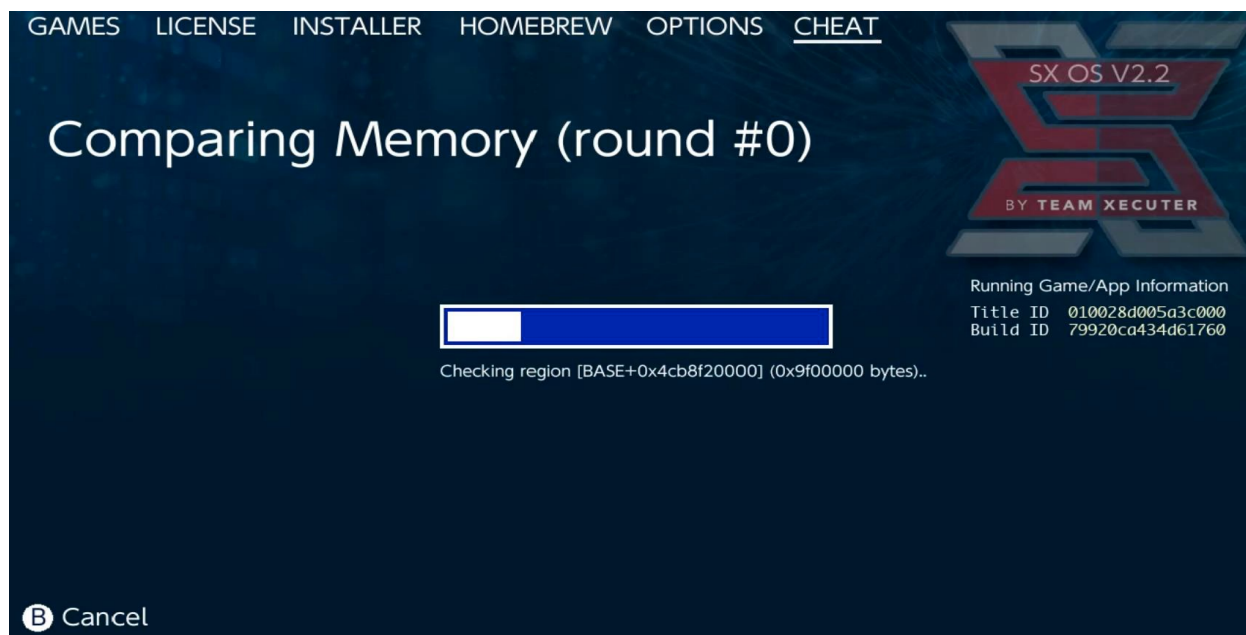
GAMES LICENSE INSTALLER HOMEBREW OPTIONS CHEAT

SX OS V2.2

BY TEAM XECUTER

Comparing Memory (round #0)

Running Game/App Information
Title ID 010028d005a3c000
Build ID 79920ca434d61760

Checking region [BASE+0x4cb8f20000] (0x9f00000 bytes)..

B Cancel